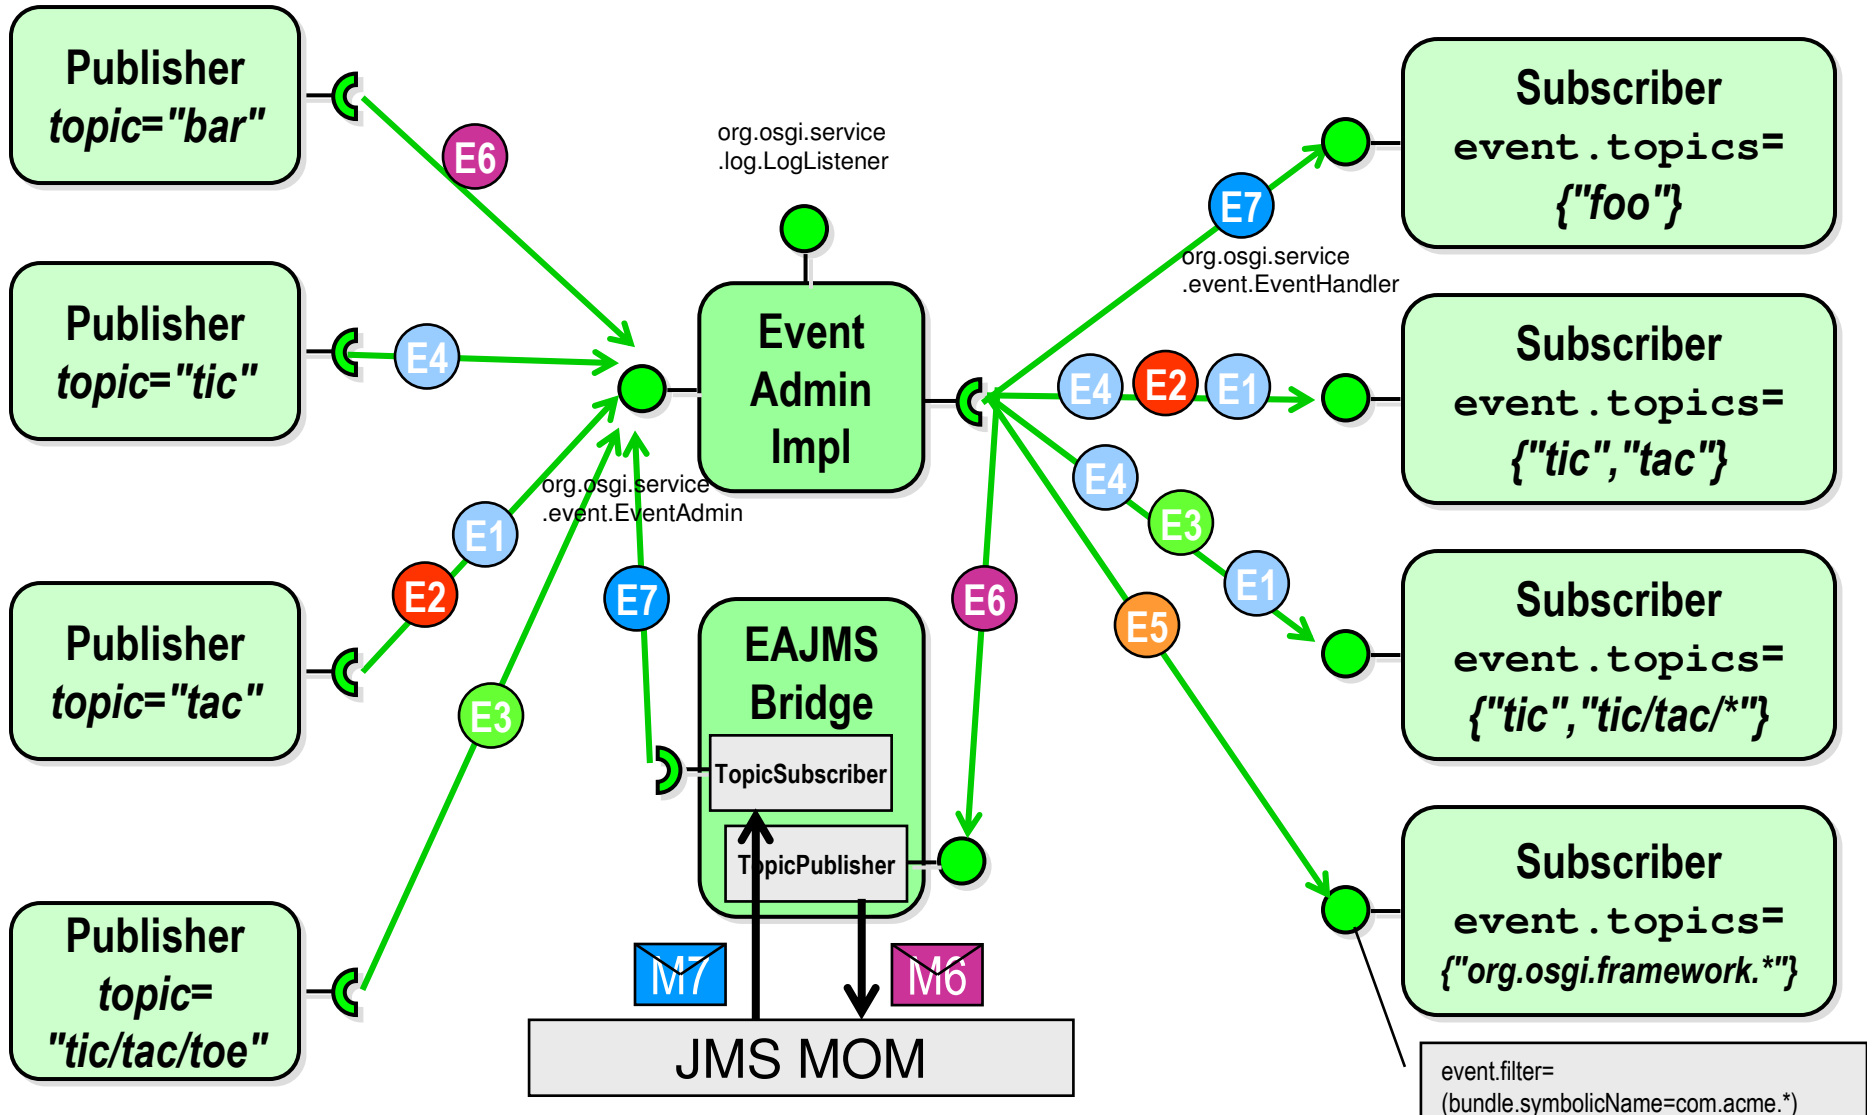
Publisher
topic="bar"

Publisher
topic="tic"

Publisher
topic="tac"

Publisher
topic=
"tic/tac/toe"

E6

E4

E1

E2

E3

org.osgi.service
.log.LogListener

Event
Admin
Impl

org.osgi.service
.event.EventAdmin

E7

EAJMS
Bridge

TopicSubscriber

TopicPublisher

E6

M7

M6

JMS MOM

E7

org.osgi.service
.event.EventHandler

E4

E2

E1

E4

E3

E1

E5

Subscriber
event.topics=
{"foo"}

Subscriber
event.topics=
{"tic","tac"}

Subscriber
event.topics=
{"tic","tic/tac/*"}

Subscriber
event.topics=
{"org.osgi.framework.*"}

event.filter=
(bundle.symbolicName=com.acme.*)